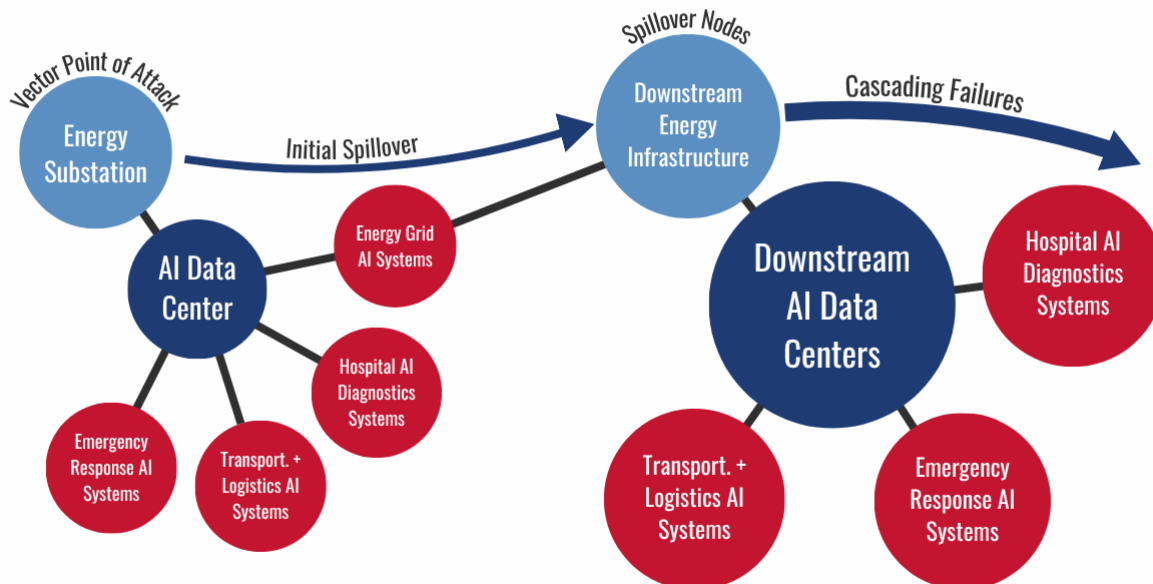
Vector Point of Attack

Energy Substation

Initial Spillover

Spillover Nodes

Downstream Energy Infrastructure

Cascading Failures

AI Data Center

Energy Grid AI Systems

Hospital AI Diagnostics Systems

Emergency Response AI Systems

Transport. + Logistics AI Systems

Downstream AI Data Centers

Hospital AI Diagnostics Systems

Transport. + Logistics AI Systems

Emergency Response AI Systems